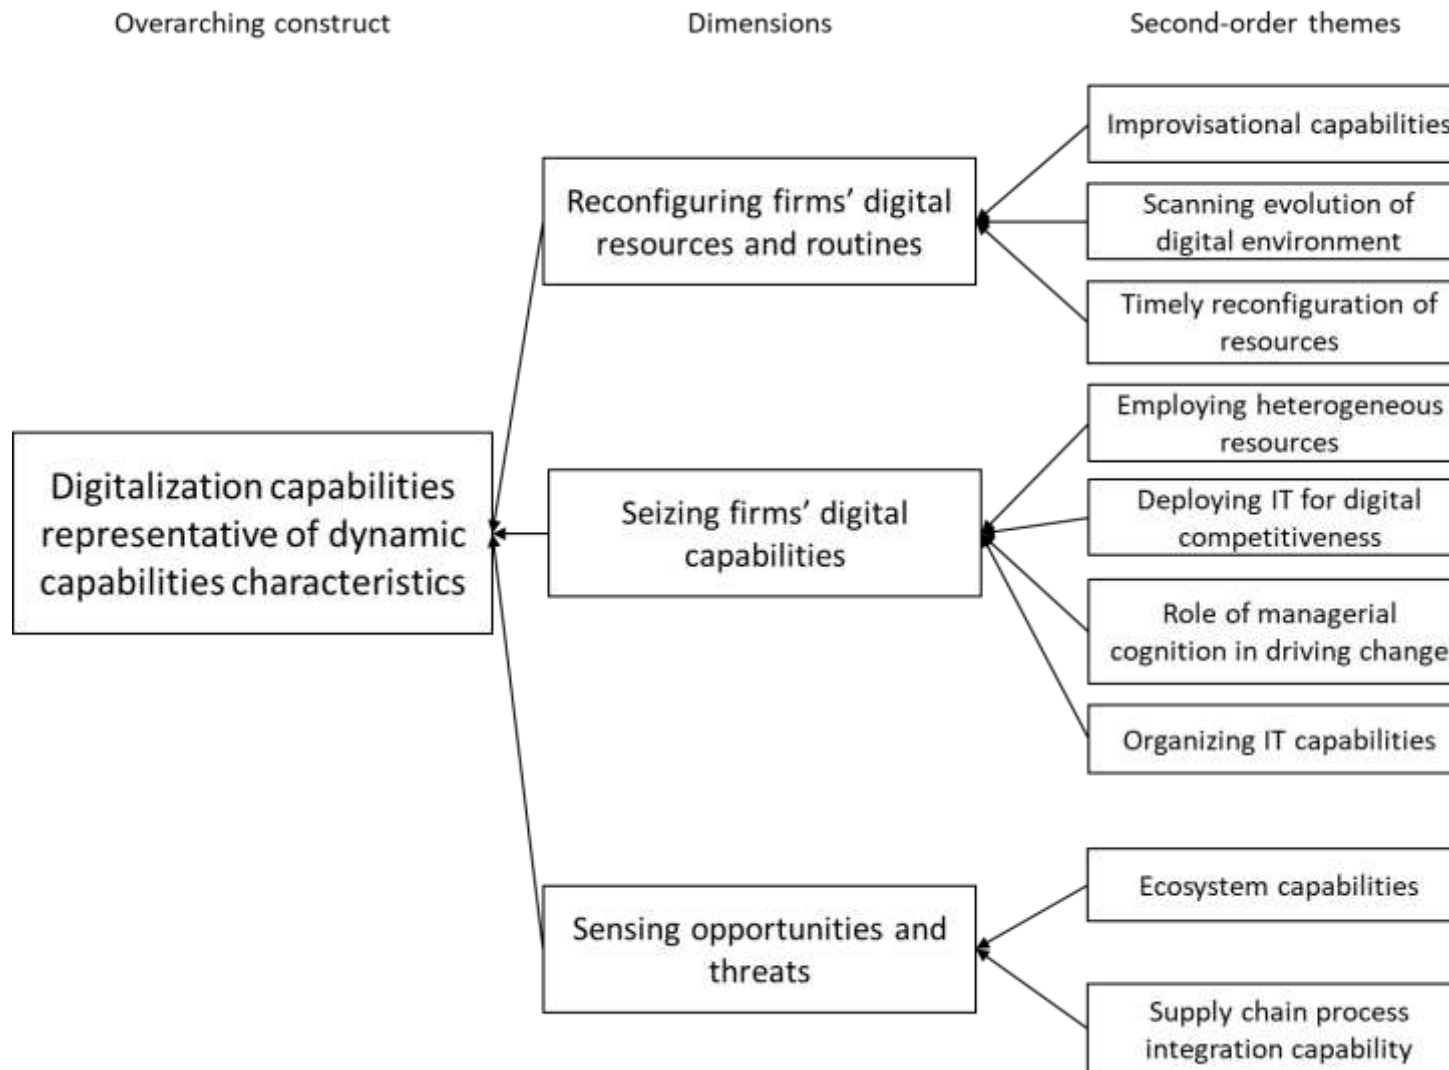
Overarching construct

Dimensions

Second-order themes

Digitalization capabilities representative of dynamic capabilities characteristics

Reconfiguring firms' digital resources and routines

Seizing firms' digital capabilities

Sensing opportunities and threats

Improvisational capabilities

Scanning evolution of digital environment

Timely reconfiguration of resources

Employing heterogeneous resources

Deploying IT for digital competitiveness

Role of managerial cognition in driving change

Organizing IT capabilities

Ecosystem capabilities

Supply chain process integration capability